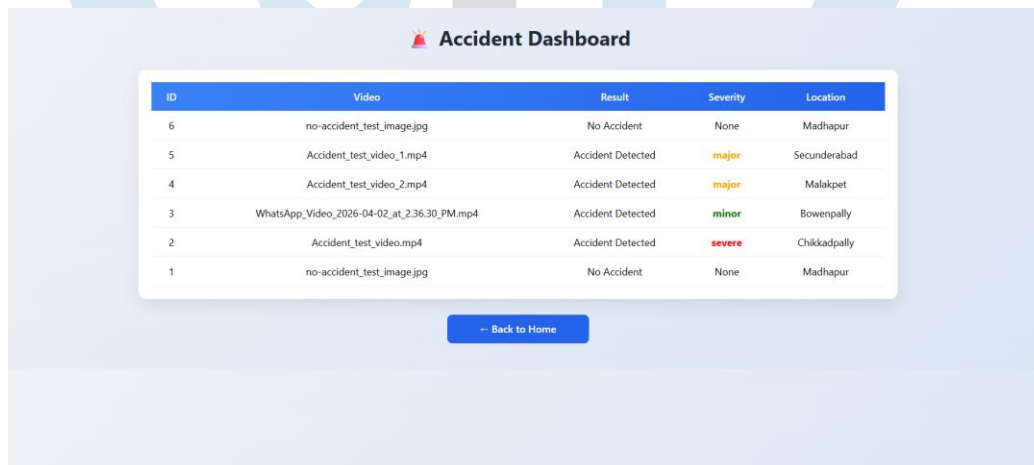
Accident Dashboard

| ID | Video | Result | Severity | Location |
|---|---|---|---|---|
| 6 | no-accident_test_image.jpg | No Accident | None | Madhapur |
| 5 | Accident_test_video_1.mp4 | Accident Detected | major | Secunderabad |
| 4 | Accident_test_video_2.mp4 | Accident Detected | major | Malakpet |
| 3 | WhatsApp_Video_2026-04-02_at_2.36.30_PM.mp4 | Accident Detected | minor | Bowenpally |
| 2 | Accident_test_video.mp4 | Accident Detected | severe | Chikkadpally |
| 1 | no-accident_test_image.jpg | No Accident | None | Madhapur |

← Back to Home